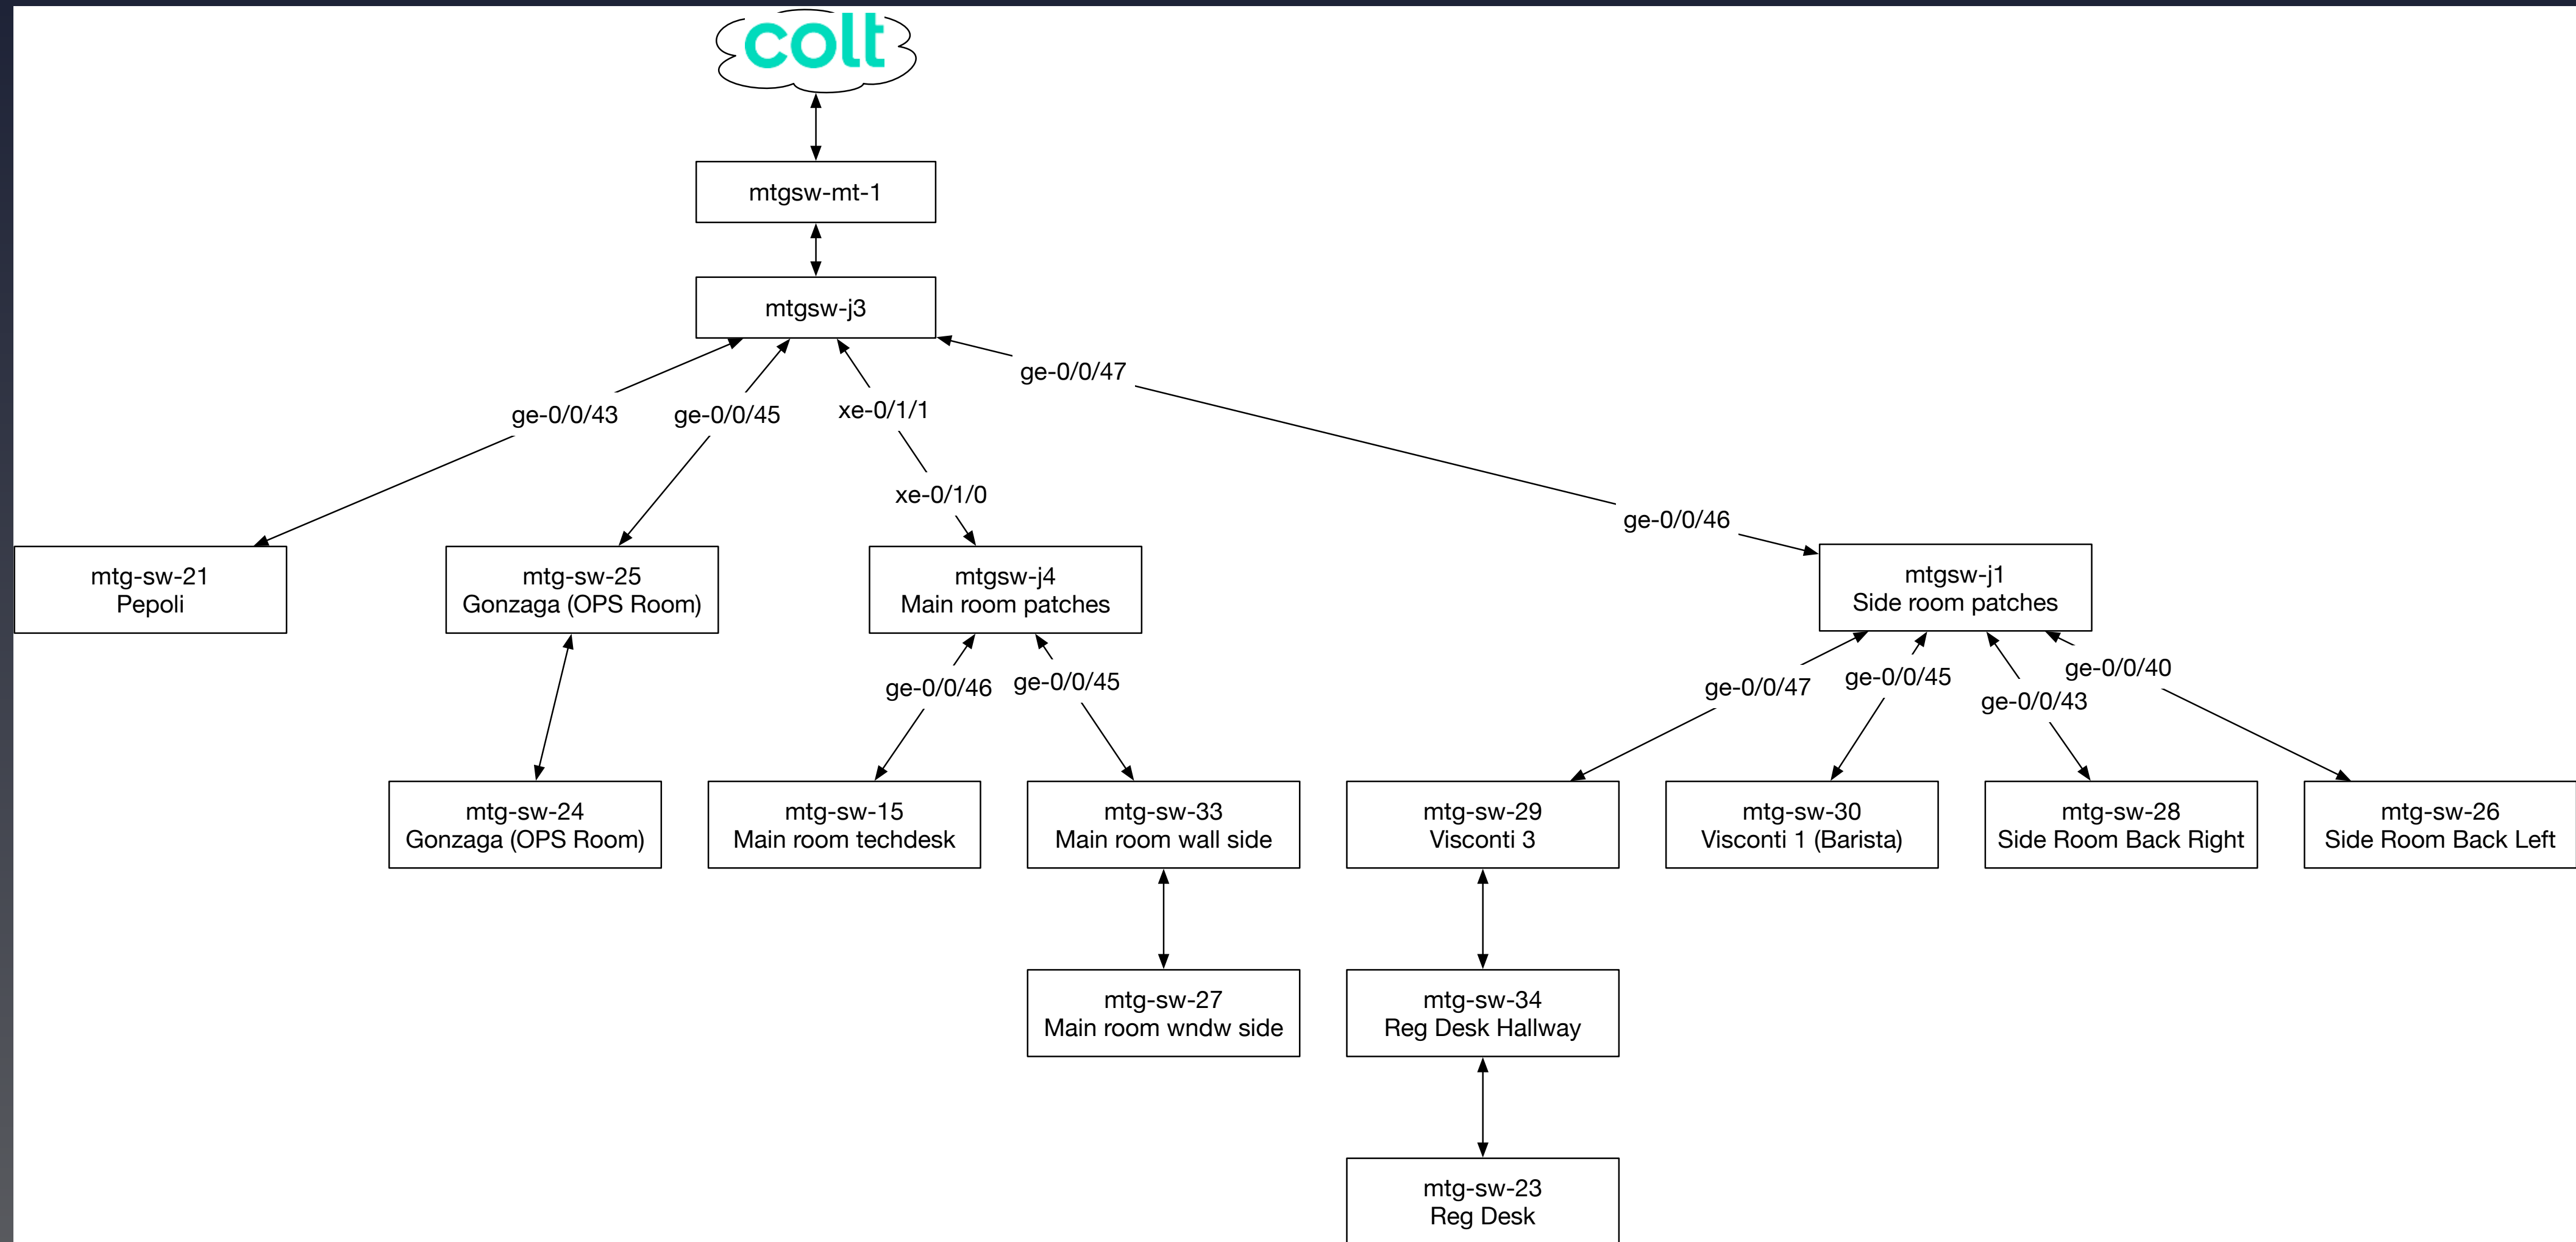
colt

mtgsw-mt-1

mtgsw-j3

ge-0/0/43

ge-0/0/45

xe-0/1/1

ge-0/0/47

xe-0/1/0

ge-0/0/46

mtg-sw-21
Pepoli

mtg-sw-25
Gonzaga (OPS Room)

mtgsw-j4
Main room patches

mtgsw-j1
Side room patches

ge-0/0/46

ge-0/0/45

ge-0/0/47

ge-0/0/45

ge-0/0/43

ge-0/0/40

mtg-sw-24
Gonzaga (OPS Room)

mtg-sw-15
Main room techdesk

mtg-sw-33
Main room wall side

mtg-sw-29
Visconti 3

mtg-sw-30
Visconti 1 (Barista)

mtg-sw-28
Side Room Back Right

mtg-sw-26
Side Room Back Left

mtg-sw-27
Main room wndw side

mtg-sw-34
Reg Desk Hallway

mtg-sw-23
Reg Desk